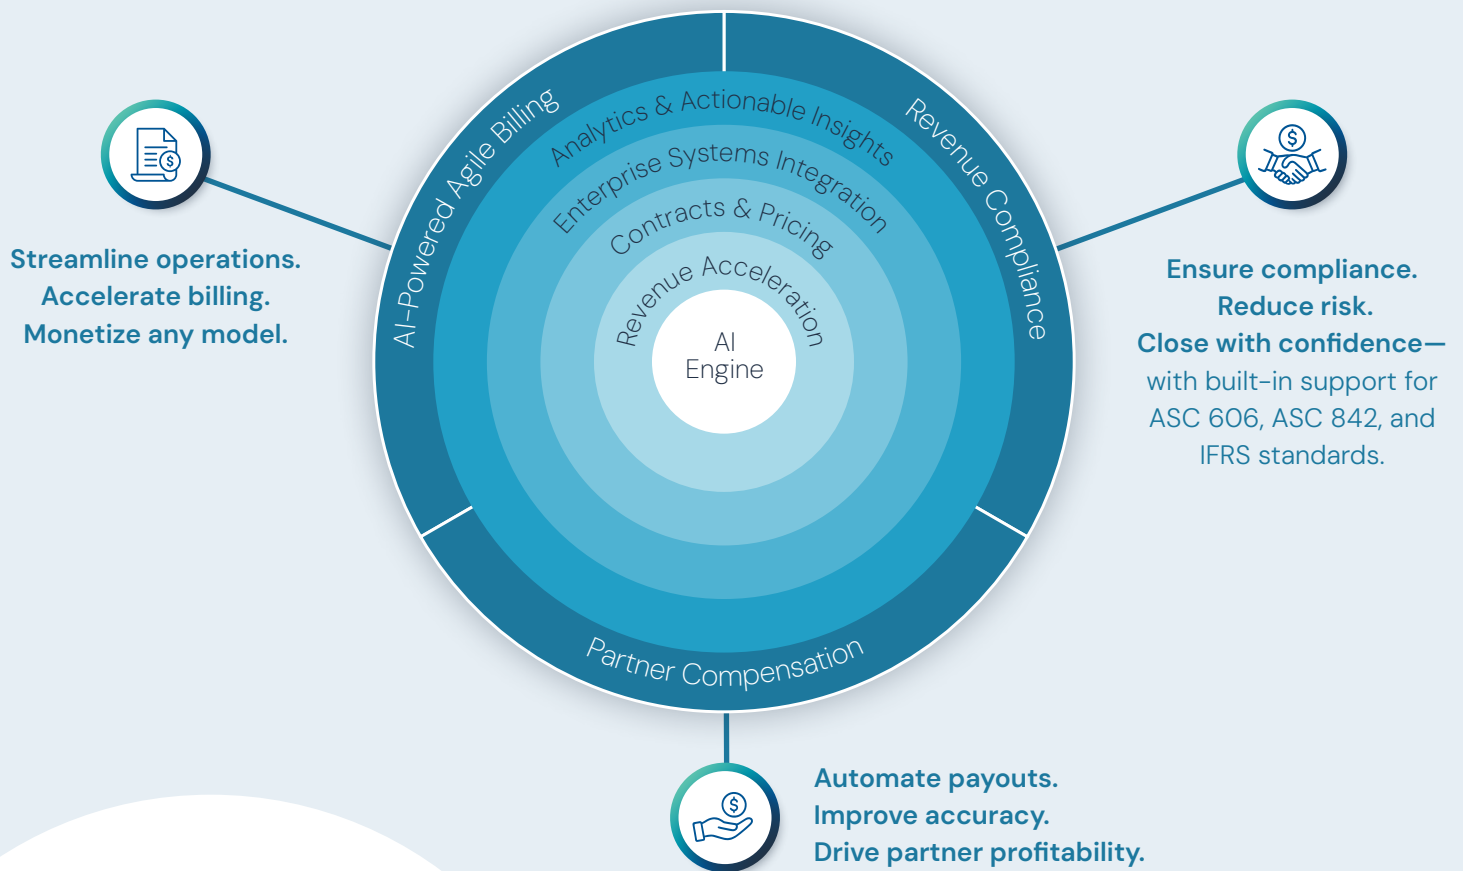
Streamline operations.
Accelerate billing.
Monetize any model.

AI-Powered Agile Billing

Analytics & Actionable Insights

Enterprise Systems Integration

Contracts & Pricing

Revenue Acceleration

AI Engine

Revenue Compliance

Partner Compensation

Ensure compliance.
Reduce risk.
Close with confidence—
with built-in support for ASC 606, ASC 842, and IFRS standards.

Automate payouts.
Improve accuracy.
Drive partner profitability.